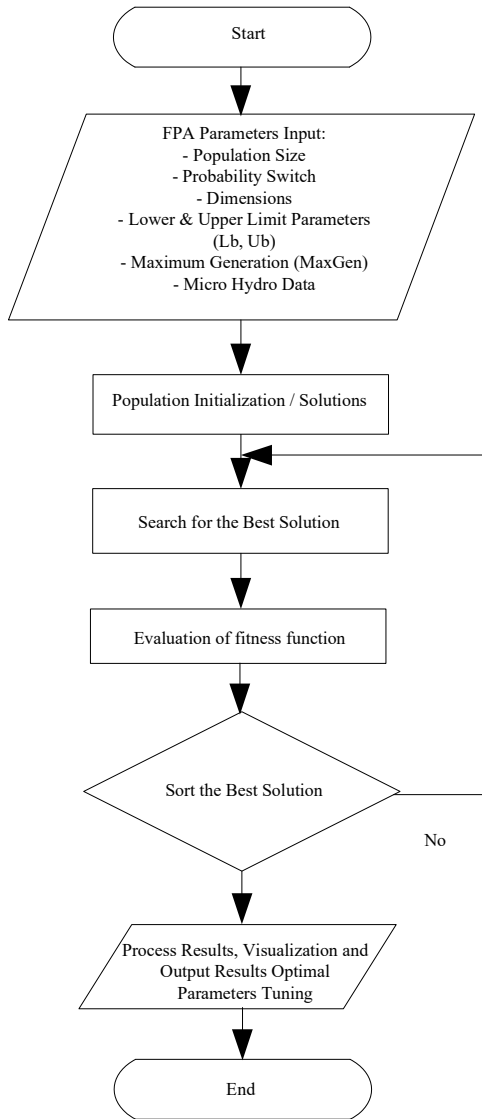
Start

FPA Parameters Input:
- Population Size
- Probability Switch
- Dimensions
- Lower & Upper Limit Parameters (Lb, Ub)
- Maximum Generation (MaxGen)
- Micro Hydro Data

Population Initialization / Solutions

Search for the Best Solution

Evaluation of fitness function

Sort the Best Solution

No

Process Results, Visualization and Output Results Optimal Parameters Tuning

End